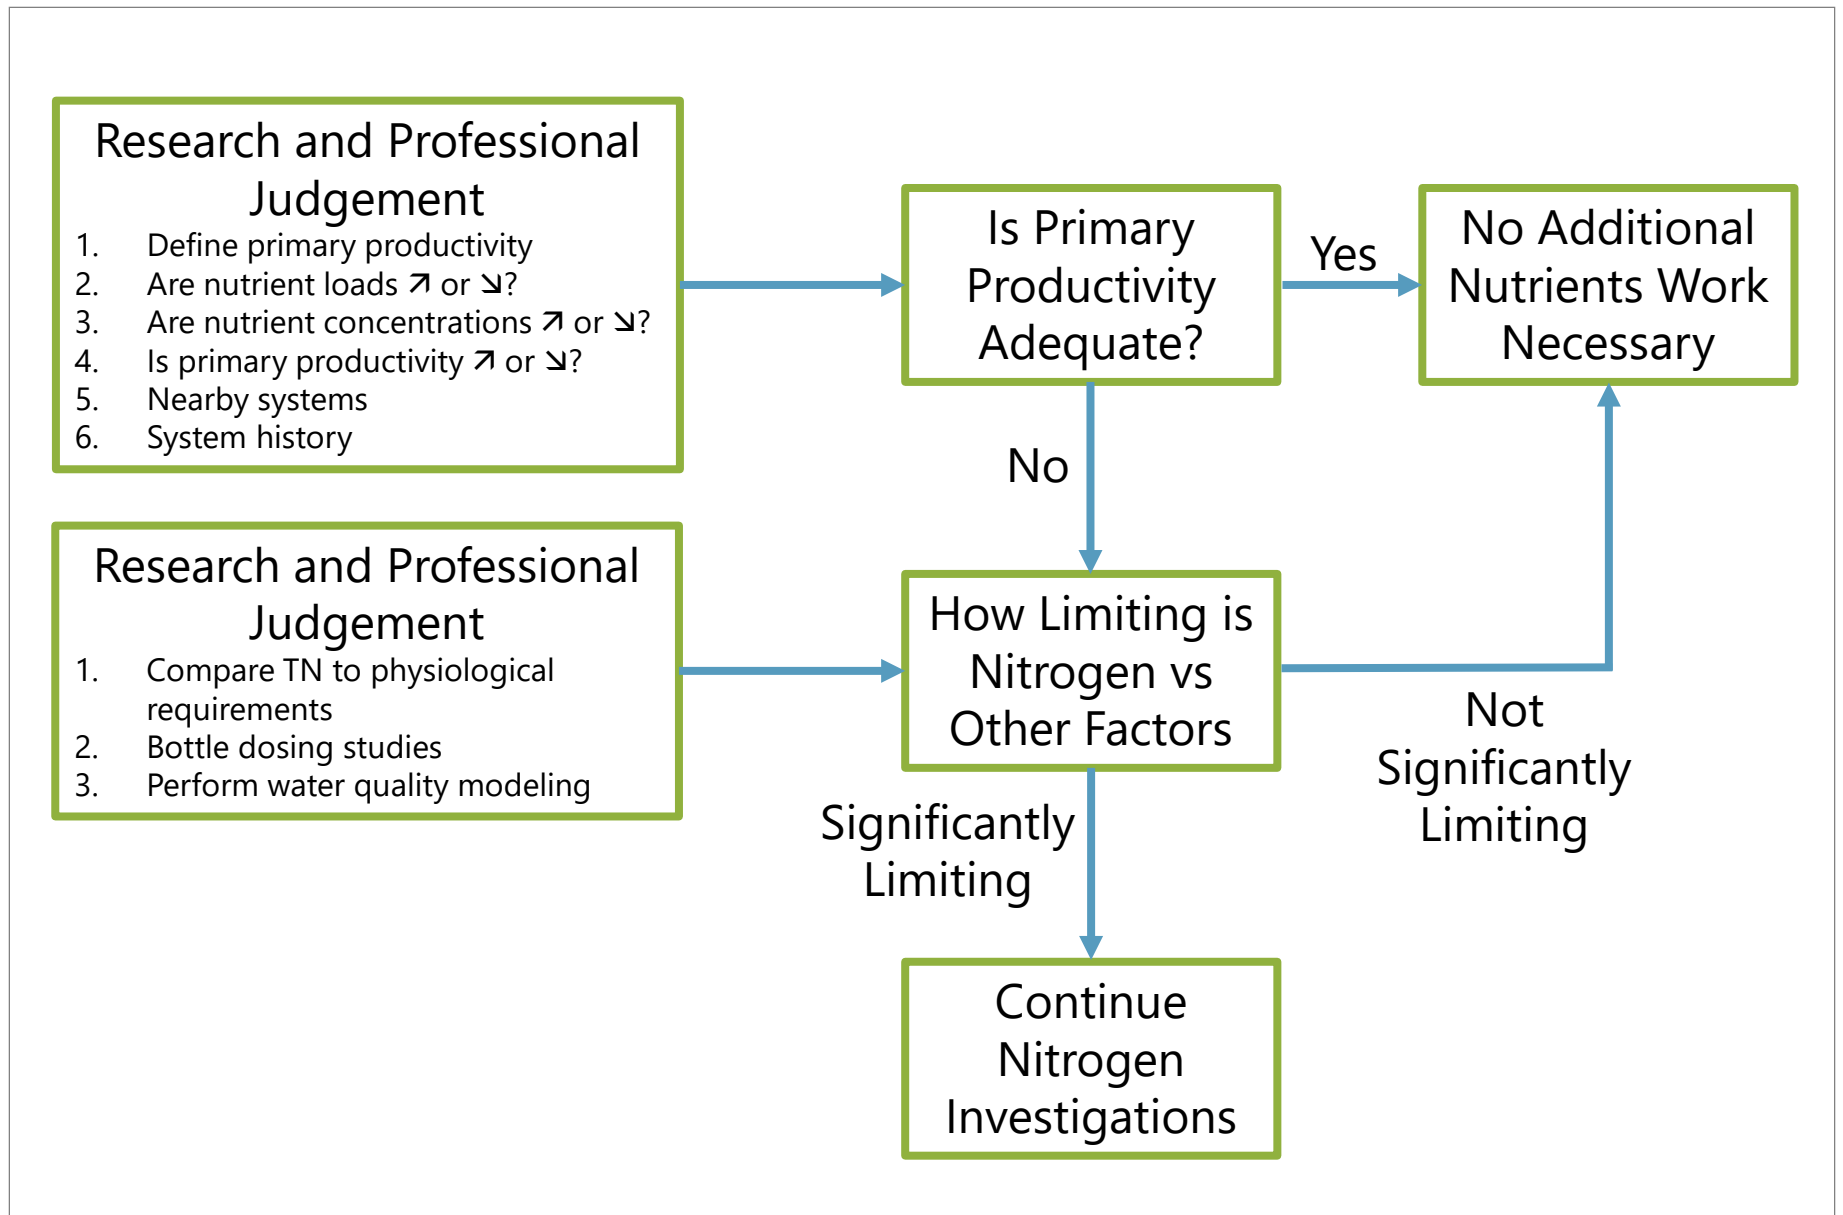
Research and Professional Judgement

1. Define primary productivity
2. Are nutrient loads ↗ or ↘?
3. Are nutrient concentrations ↗ or ↘?
4. Is primary productivity ↗ or ↘?
5. Nearby systems
6. System history

Is Primary Productivity Adequate?

Yes

No Additional Nutrients Work Necessary

No

Research and Professional Judgement

1. Compare TN to physiological requirements
2. Bottle dosing studies
3. Perform water quality modeling

How Limiting is Nitrogen vs Other Factors

Not Significantly Limiting

Significantly Limiting

Continue Nitrogen Investigations